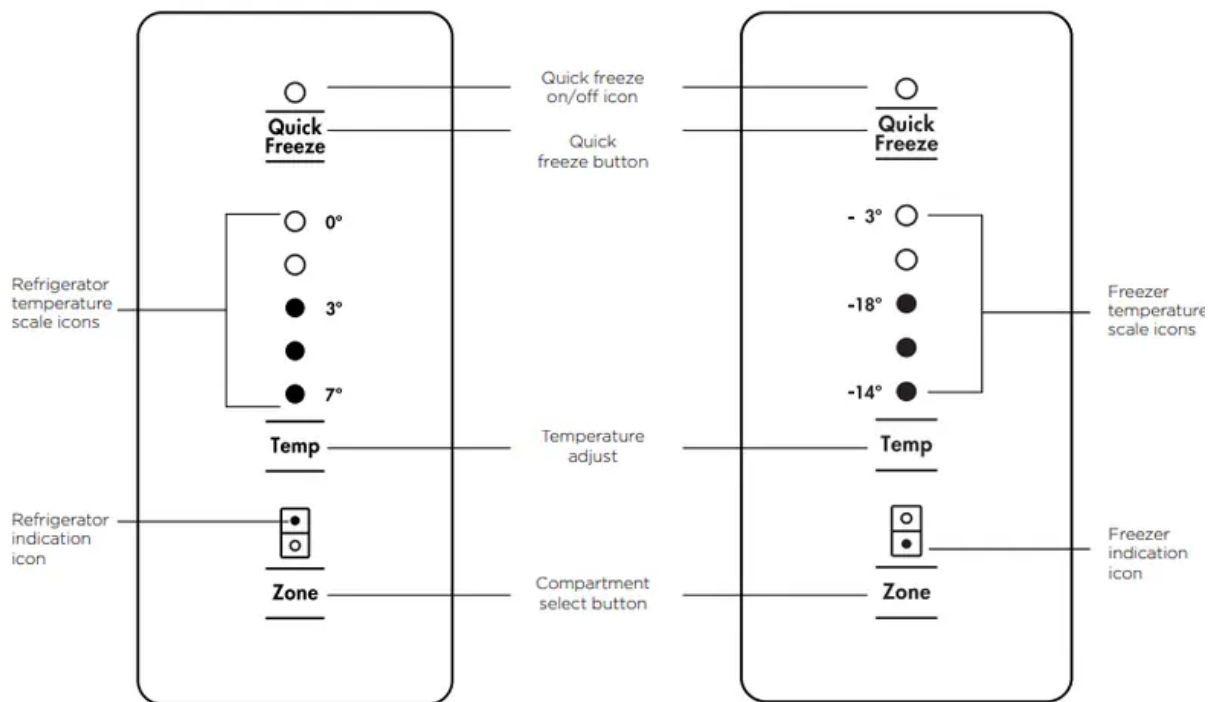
Quick Freeze

Quick freeze on/off icon

Quick freeze button

Quick Freeze

0°

3°

7°

Refrigerator temperature scale icons

- 3°

-18°

-14°

Freezer temperature scale icons

Temp

Temperature adjust

Temp

Refrigerator indication icon

Freezer indication icon

Zone

Compartment select button

Zone